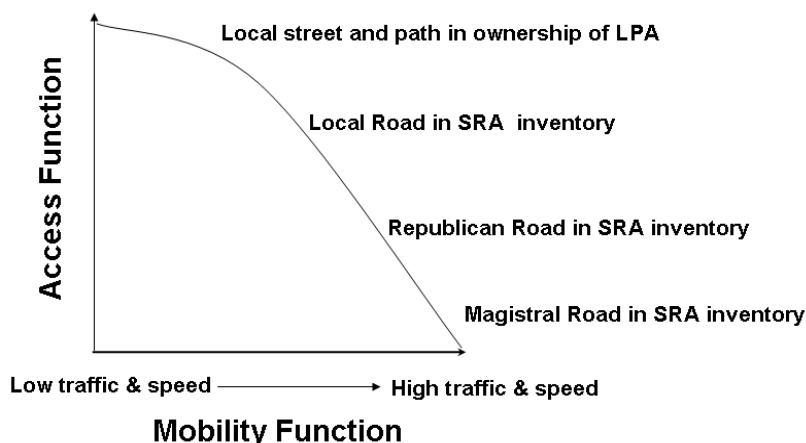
Access Function

Local street and path in ownership of LPA

Local Road in SRA inventory

Republican Road in SRA inventory

Magistral Road in SRA inventory

Low traffic & speed → High traffic & speed

Mobility Function